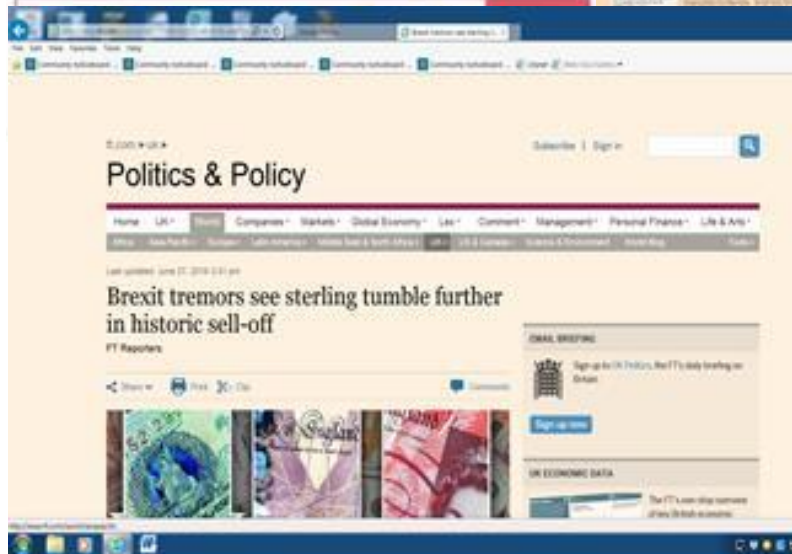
Brexit tremors see sterling tu...

File Edit View Favorites Tools Help

Community noticeboard ... Community noticeboard ... Community noticeboard ... Community noticeboard ... Community noticeboard ...

FT.com ▸ UK ▸

Subscribe | Sign in

Politics & Policy

Home UK World Companies Markets Global Economy Lex Comment Management Personal Finance Life & Arts

Africa Asia-Pacific Europe Latin America Middle East & North Africa UK US & Canada Science & Environment World Blog Tools

Last updated: June 27, 2016 3:41 pm

Brexit tremors see sterling tumble further in historic sell-off

FT Reporters

Share Print Clip Comments

EMAIL BRIEFING

Sign up to UK Politics, the FT's daily briefing on Britain

Sign up now

UK ECONOMIC DATA

The FT's one-stop overview of key British economic